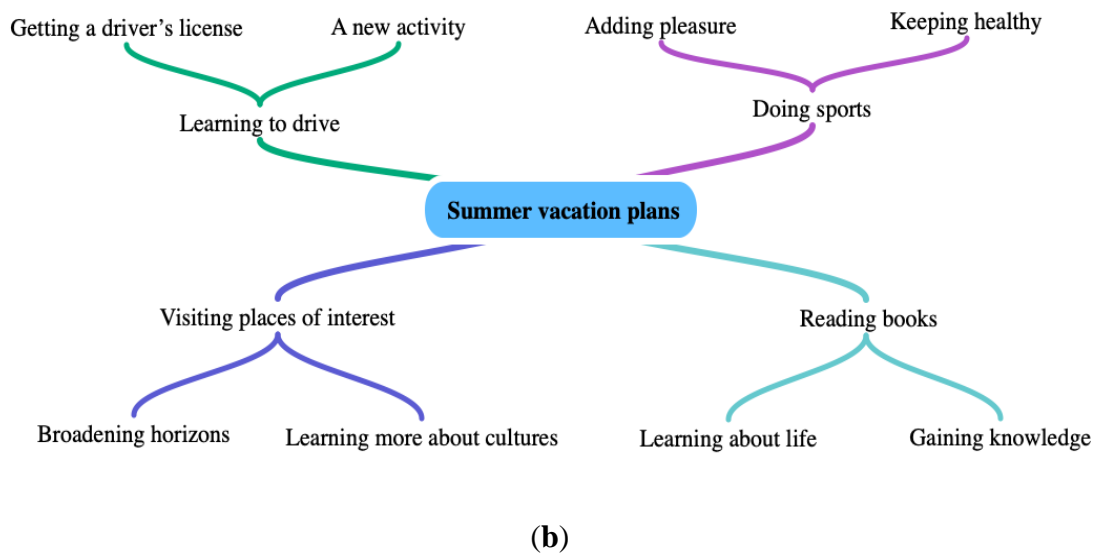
Getting a driver’s license

A new activity

Adding pleasure

Keeping healthy

Learning to drive

Doing sports

**Summer vacation plans**

Visiting places of interest

Reading books

Broadening horizons

Learning more about cultures

Learning about life

Gaining knowledge

(**b**)